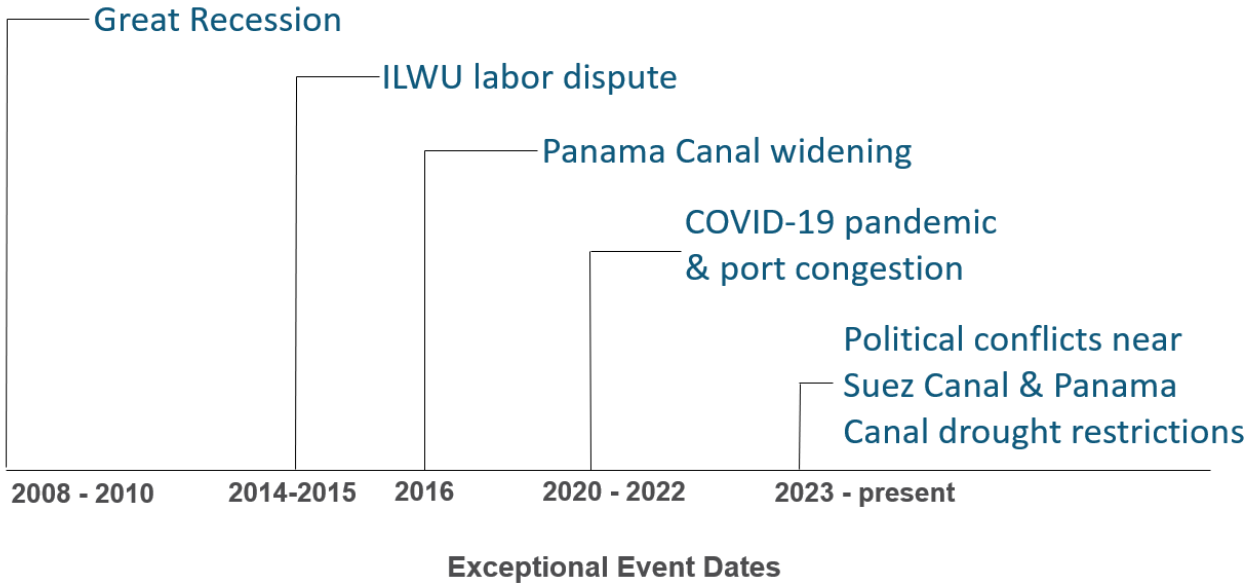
Great Recession

ILWU labor dispute

Panama Canal widening

COVID-19 pandemic & port congestion

Political conflicts near Suez Canal & Panama Canal drought restrictions

2008 - 2010

2014-2015

2016

2020 - 2022

2023 - present

Exceptional Event Dates